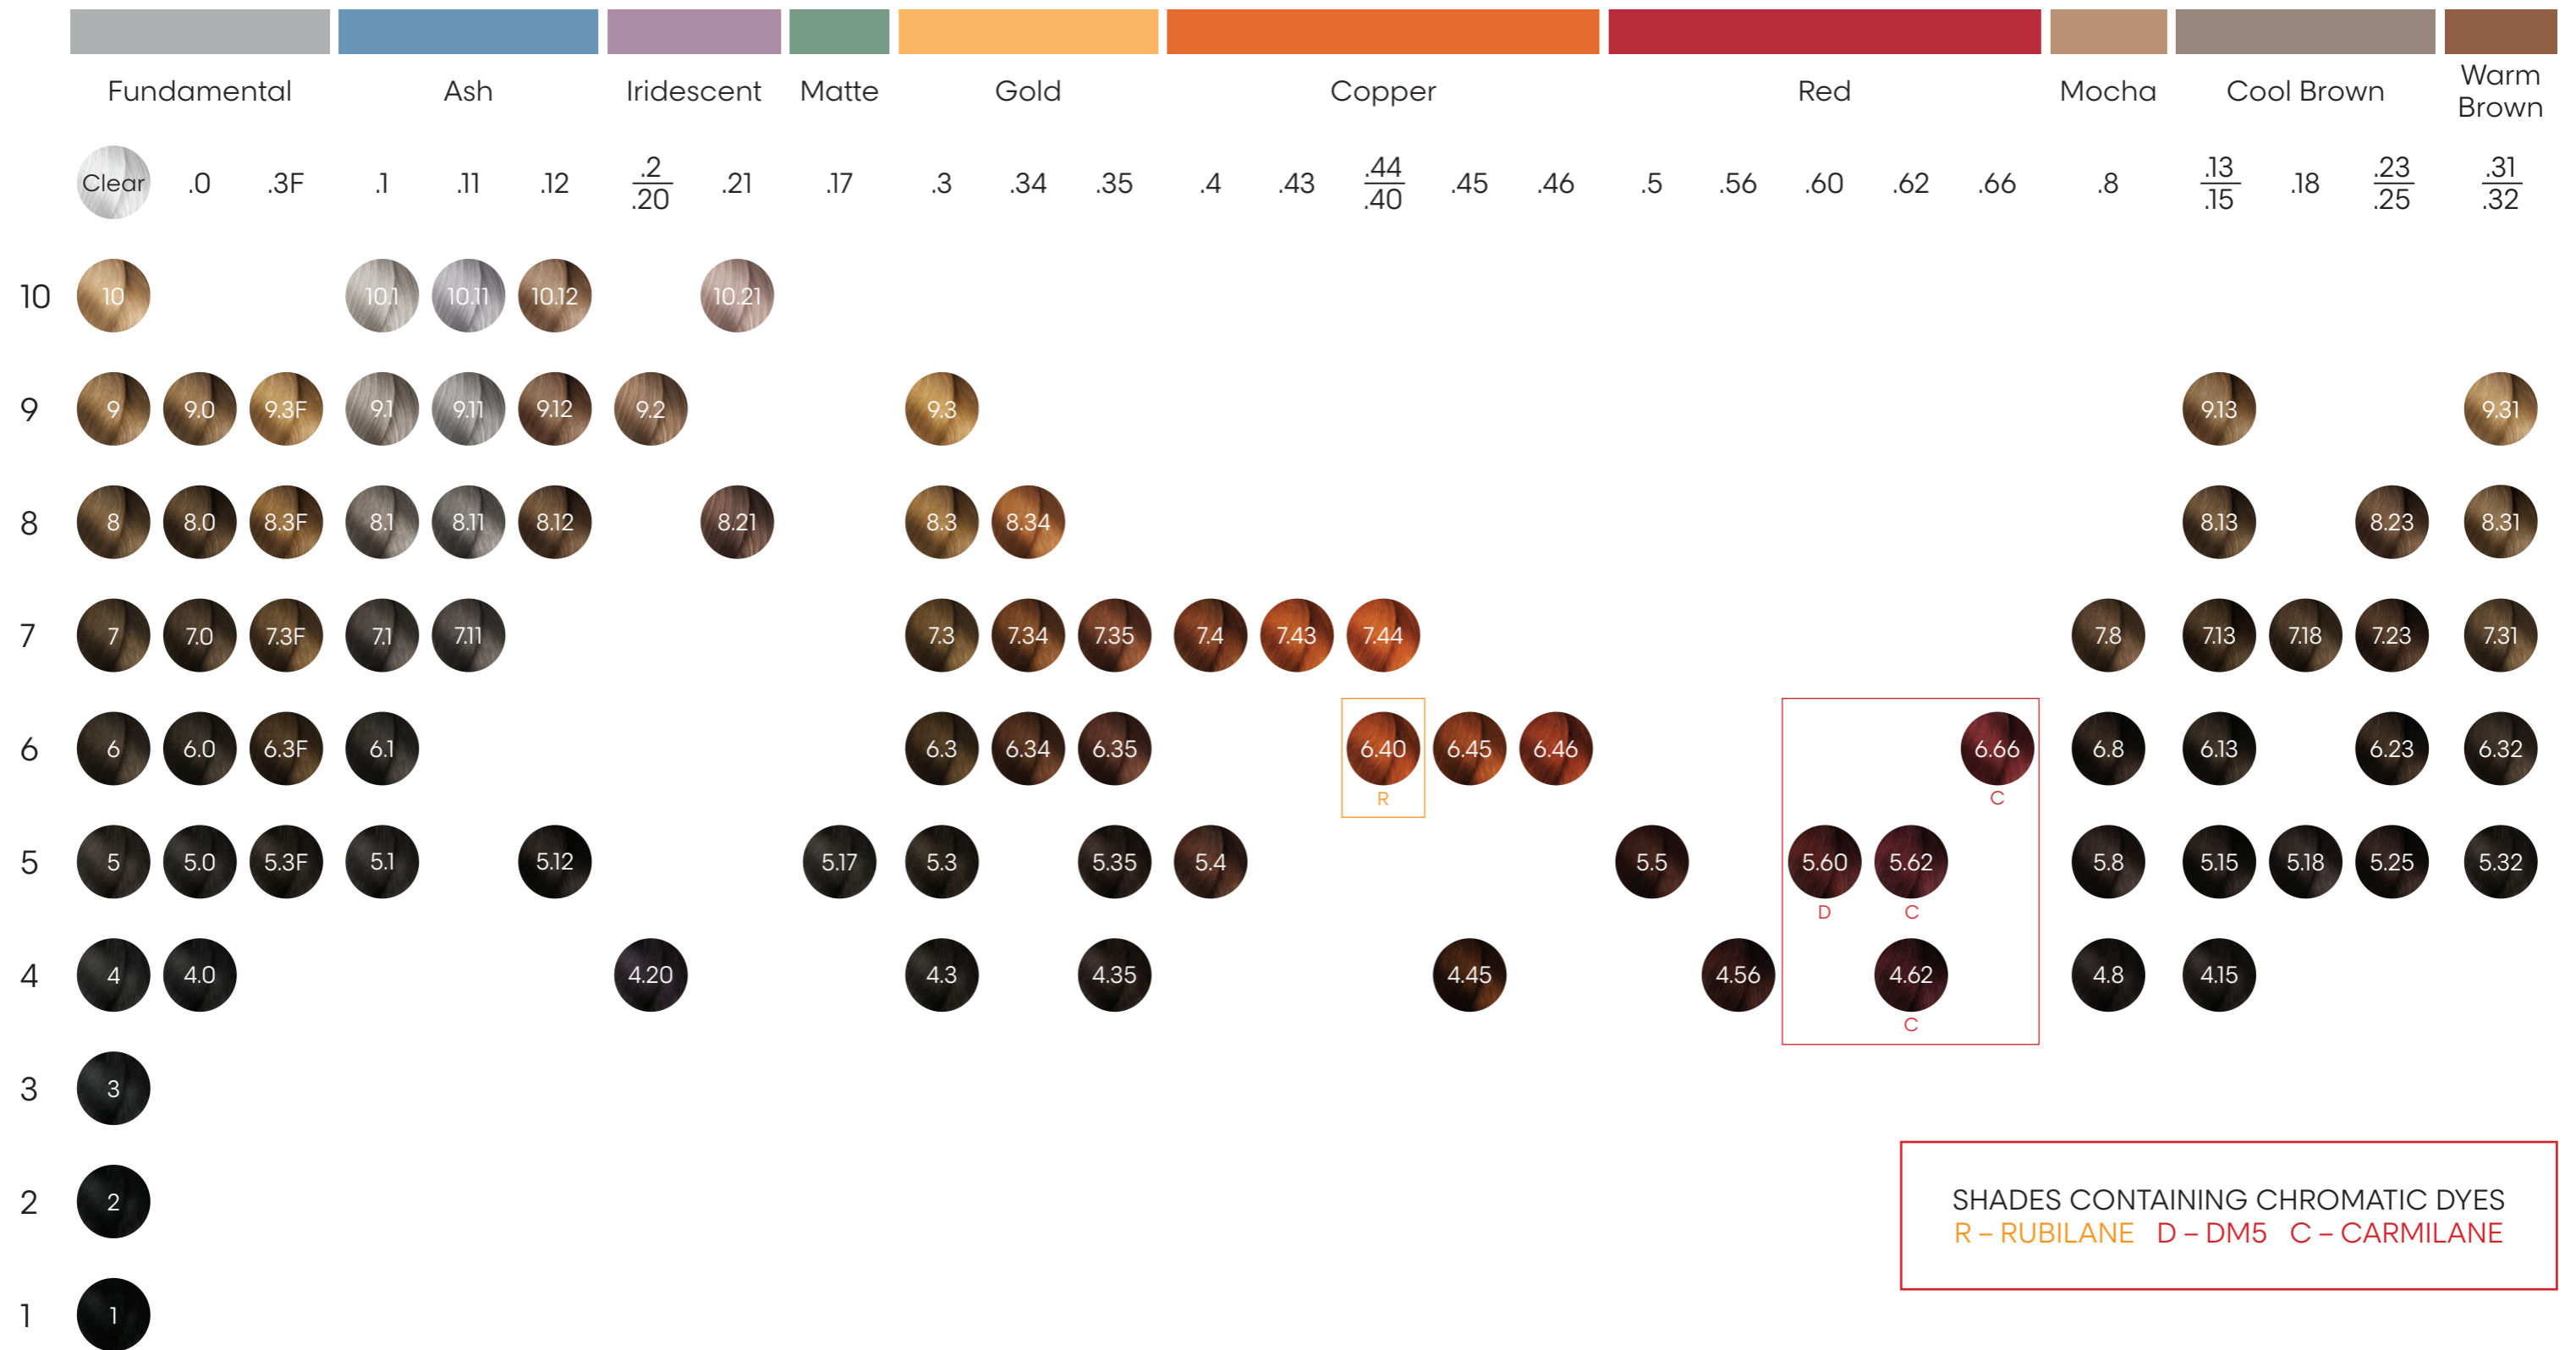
| | Fundamental | | | Ash | | | Iridescent | | Matte | Gold | | | Copper | | | | | Red | | | | | Mocha | Cool Brown | | | Warm Brown |
|---|---|---|---|---|---|---|---|---|---|---|---|---|---|---|---|---|---|---|---|---|---|---|---|---|---|---|---|
| | Clear | .0 | .3F | .1 | .11 | .12 | .2 / .20 | .21 | .17 | .3 | .34 | .35 | .4 | .43 | .44 / .40 | .45 | .46 | .5 | .56 | .60 | .62 | .66 | .8 | .13 / .15 | .18 | .23 / .25 | .31 / .32 |
| 10 | 10 | | | 10.1 | 10.11 | 10.12 | | 10.21 | | | | | | | | | | | | | | | | | | | |
| 9 | 9 | 9.0 | 9.3F | 9.1 | 9.11 | 9.12 | 9.2 | | | 9.3 | | | | | | | | | | | | | | 9.13 | | | 9.31 |
| 8 | 8 | 8.0 | 8.3F | 8.1 | 8.11 | 8.12 | | 8.21 | | 8.3 | 8.34 | | | | | | | | | | | | | 8.13 | | 8.23 | 8.31 |
| 7 | 7 | 7.0 | 7.3F | 7.1 | 7.11 | | | | | 7.3 | 7.34 | 7.35 | 7.4 | 7.43 | 7.44 | | | | | | | | 7.8 | 7.13 | 7.18 | 7.23 | 7.31 |
| 6 | 6 | 6.0 | 6.3F | 6.1 | | | | | | 6.3 | 6.34 | 6.35 | | | 6.40 R | 6.45 | 6.46 | | | | | 6.66 C | 6.8 | 6.13 | | 6.23 | 6.32 |
| 5 | 5 | 5.0 | 5.3F | 5.1 | | 5.12 | | | 5.17 | 5.3 | | 5.35 | 5.4 | | | | | 5.5 | | 5.60 D | 5.62 C | | 5.8 | 5.15 | 5.18 | 5.25 | 5.32 |
| 4 | 4 | 4.0 | | | | | 4.20 | | | 4.3 | | 4.35 | | | | 4.45 | | | 4.56 | | 4.62 C | | 4.8 | 4.15 | | | |
| 3 | 3 | | | | | | | | | | | | | | | | | | | | | | | | | | |
| 2 | 2 | | | | | | | | | | | | | | | | | | | | | | | | | | |
| 1 | 1 | | | | | | | | | | | | | | | | | | | | | | | | | | |

SHADES CONTAINING CHROMATIC DYES
R – RUBILANE D – DM5 C – CARMILANE